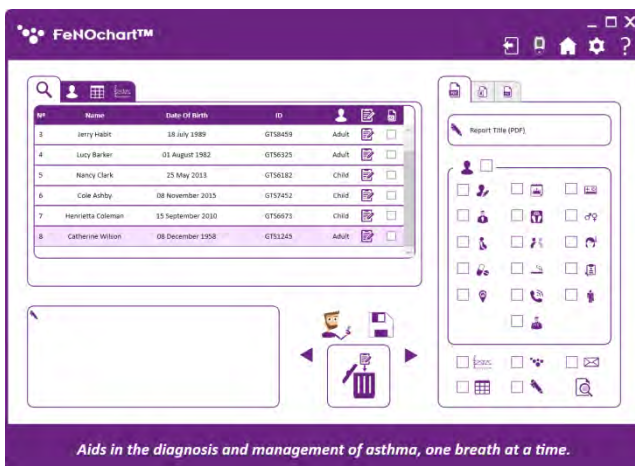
FeNOchart™

| Nº | Name | Date Of Birth | ID | | | |
|---|---|---|---|---|---|---|
| 3 | Jerry Habit | 16 July 1989 | GTS8459 | Adult | | |
| 4 | Lucy Barker | 01 August 1982 | GTS6325 | Adult | | |
| 5 | Nancy Clark | 25 May 2013 | GTS6182 | Child | | |
| 6 | Cole Ashby | 08 November 2015 | GTS7452 | Child | | |
| 7 | Henrietta Coleman | 15 September 2010 | GTS6673 | Child | | |
| 8 | Catherine Wilson | 06 December 1958 | GTS1245 | Adult | | |

Report Title (PDF)

Aids in the diagnosis and management of asthma, one breath at a time.